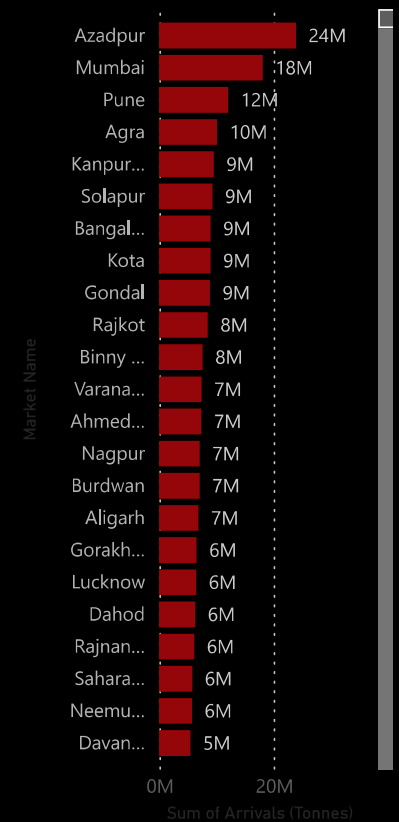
Market Name

| Market Name | Sum of Arrivals (Tonnes) |
|---|---|
| Azadpur | 24M |
| Mumbai | 18M |
| Pune | 12M |
| Agra | 10M |
| Kanpur... | 9M |
| Solapur | 9M |
| Bangal... | 9M |
| Kota | 9M |
| Gondal | 9M |
| Rajkot | 8M |
| Binny ... | 8M |
| Varana... | 7M |
| Ahmed... | 7M |
| Nagpur | 7M |
| Burdwan | 7M |
| Aligarh | 7M |
| Gorakh... | 6M |
| Lucknow | 6M |
| Dahod | 6M |
| Rajnan... | 6M |
| Sahara... | 6M |
| Neemu... | 6M |
| Davan... | 5M |

0M 20M
Sum of Arrivals (Tonnes)